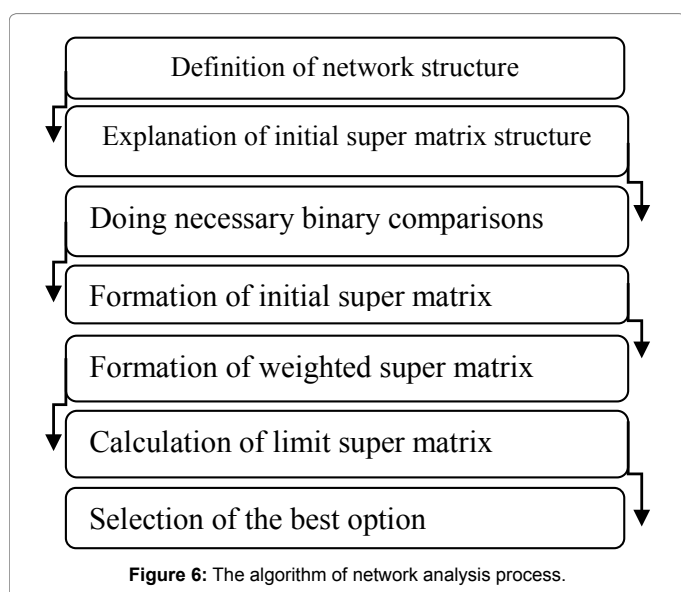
Definition of network structure

Explanation of initial super matrix structure

Doing necessary binary comparisons

Formation of initial super matrix

Formation of weighted super matrix

Calculation of limit super matrix

Selection of the best option

**Figure 6:** The algorithm of network analysis process.